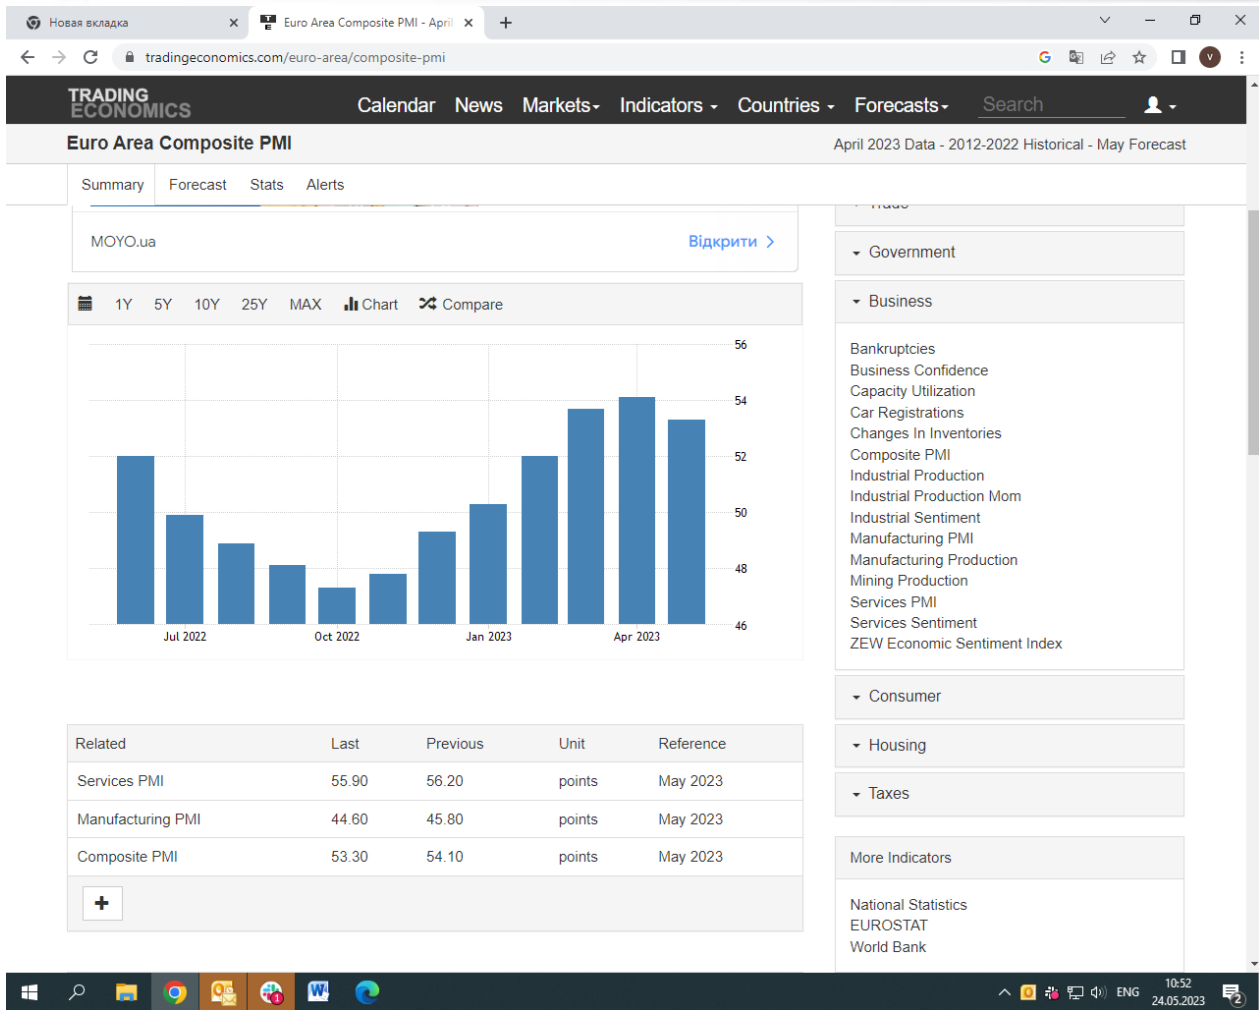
Новая вкладка
Euro Area Composite PMI - April
tradingeconomics.com/euro-area/composite-pmi

TRADING ECONOMICS
Calendar News Markets Indicators Countries Forecasts Search

Euro Area Composite PMI
April 2023 Data - 2012-2022 Historical - May Forecast

Summary Forecast Stats Alerts

MOYO.ua
Відкрити

1Y 5Y 10Y 25Y MAX Chart Compare

56
54
52
50
48
46
Jul 2022
Oct 2022
Jan 2023
Apr 2023

| Related | Last | Previous | Unit | Reference |
|---|---|---|---|---|
| Services PMI | 55.90 | 56.20 | points | May 2023 |
| Manufacturing PMI | 44.60 | 45.80 | points | May 2023 |
| Composite PMI | 53.30 | 54.10 | points | May 2023 |

+

Trade
Government
Business
Bankruptcies
Business Confidence
Capacity Utilization
Car Registrations
Changes In Inventories
Composite PMI
Industrial Production
Industrial Production Mom
Industrial Sentiment
Manufacturing PMI
Manufacturing Production
Mining Production
Services PMI
Services Sentiment
ZEW Economic Sentiment Index
Consumer
Housing
Taxes

More Indicators
National Statistics
EUROSTAT
World Bank

ENG
10:52
24.05.2023